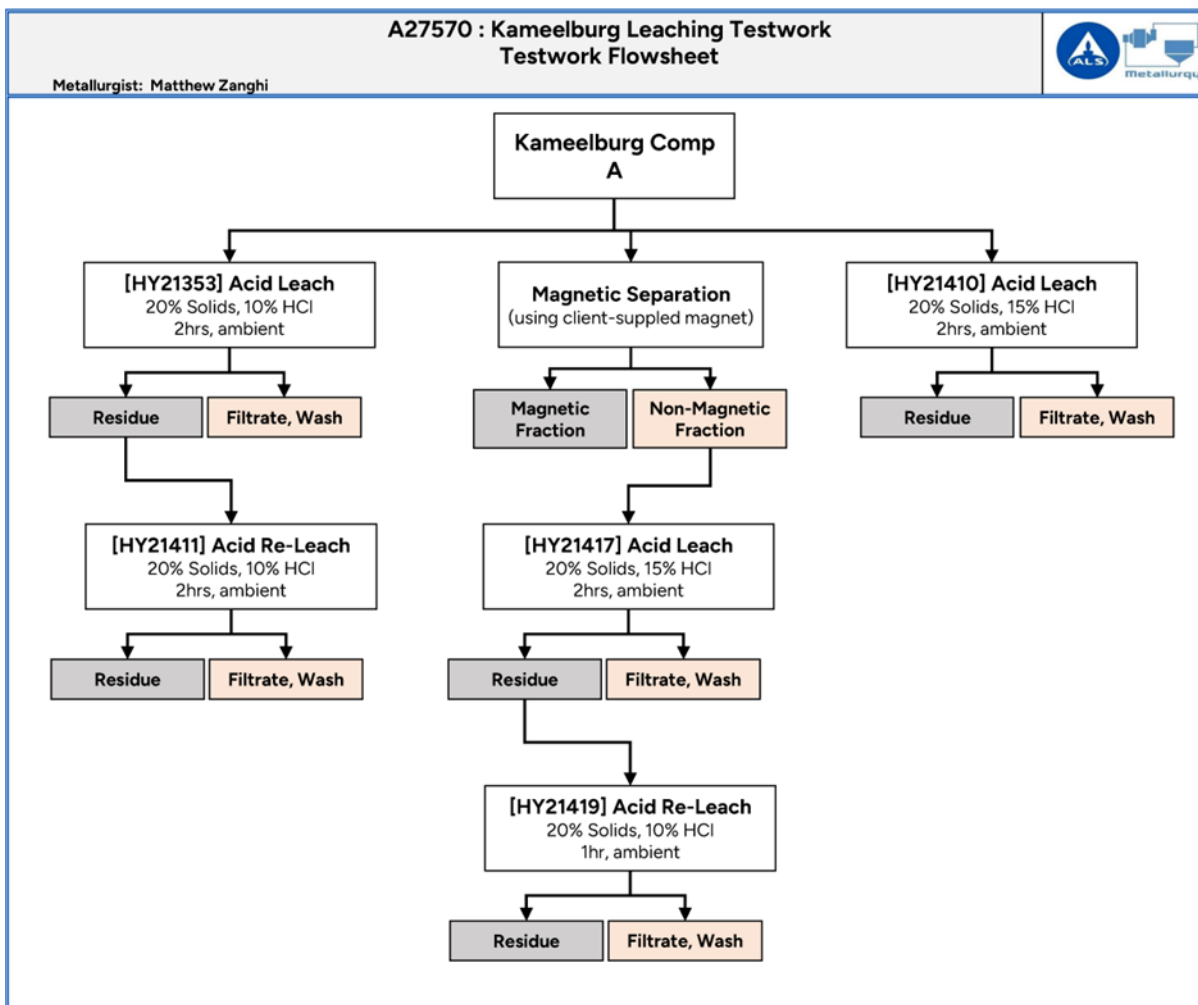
A27570 : Kameelburg Leaching Testwork
Testwork Flowsheet

Metallurgist: Matthew Zanghi

ALS

Metallurg

Kameelburg Comp A

[HY21353] Acid Leach
20% Solids, 10% HCl
2hrs, ambient

Residue

Filtrate, Wash

[HY21411] Acid Re-Leach
20% Solids, 10% HCl
2hrs, ambient

Residue

Filtrate, Wash

Magnetic Separation
(using client-suppled magnet)

Magnetic Fraction

Non-Magnetic Fraction

[HY21417] Acid Leach
20% Solids, 15% HCl
2hrs, ambient

Residue

Filtrate, Wash

[HY21419] Acid Re-Leach
20% Solids, 10% HCl
1hr, ambient

Residue

Filtrate, Wash

[HY21410] Acid Leach
20% Solids, 15% HCl
2hrs, ambient

Residue

Filtrate, Wash